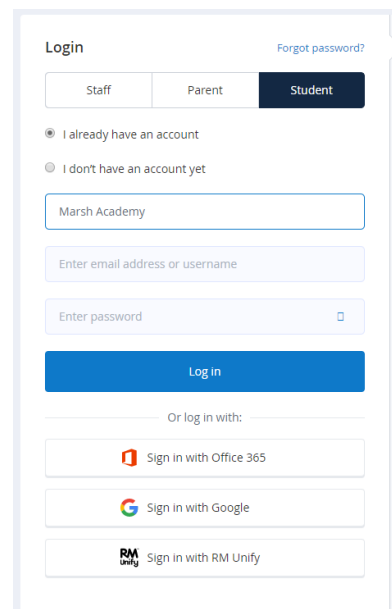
Login

Forgot password?

| Staff | Parent | Student |
|---|---|---|

I already have an account

I don't have an account yet

Marsh Academy

Enter email address or username

Enter password

Log in

Or log in with:

Sign in with Office 365

Sign in with Google

RM Unify

Sign in with RM Unify